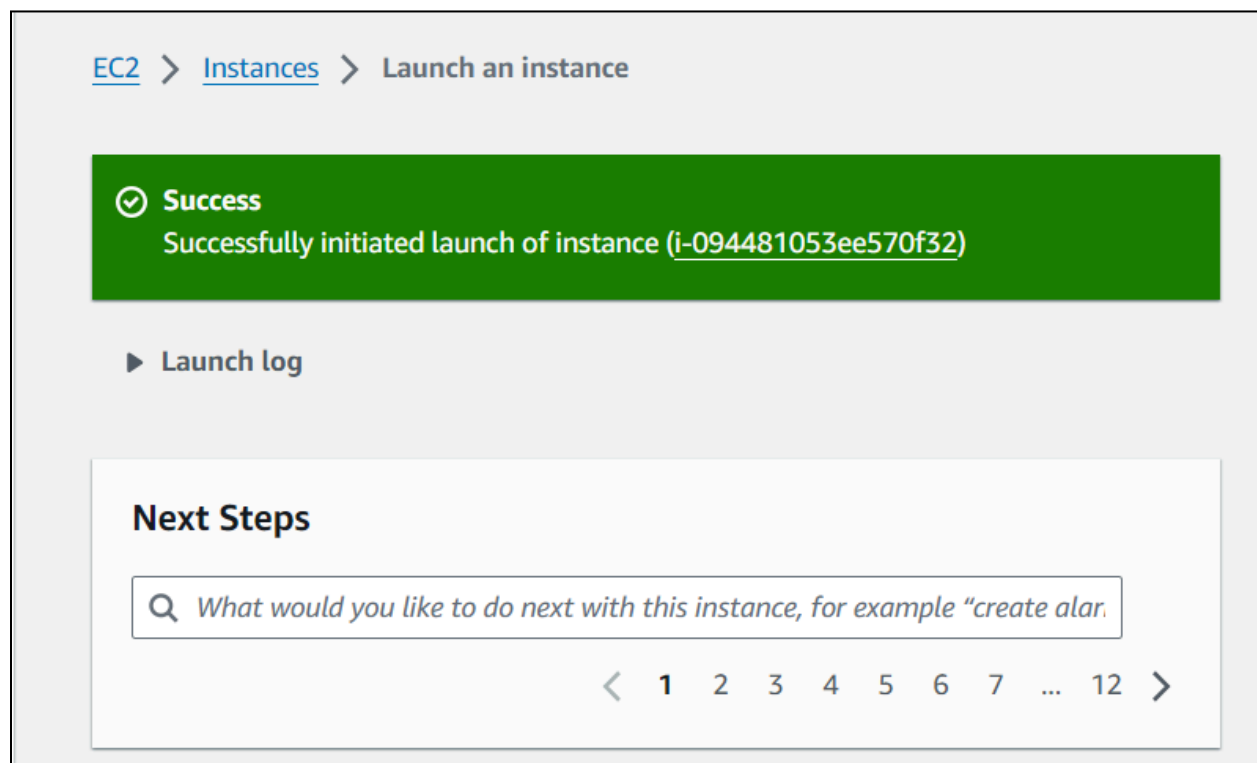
EC2 > Instances > Launch an instance

Success
Successfully initiated launch of instance (i-094481053ee570f32)

Launch log

Next Steps

What would you like to do next with this instance, for example “create alar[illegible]

< 1 2 3 4 5 6 7 ... 12 >